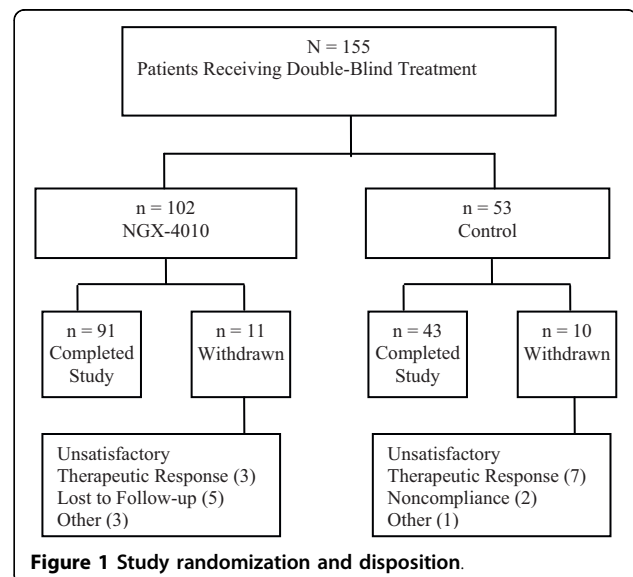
N = 155
Patients Receiving Double-Blind Treatment

n = 102
NGX-4010

n = 53
Control

n = 91
Completed Study

n = 11
Withdrawn

n = 43
Completed Study

n = 10
Withdrawn

Unsatisfactory Therapeutic Response (3)
Lost to Follow-up (5)
Other (3)

Unsatisfactory Therapeutic Response (7)
Noncompliance (2)
Other (1)

Figure 1 Study randomization and disposition.